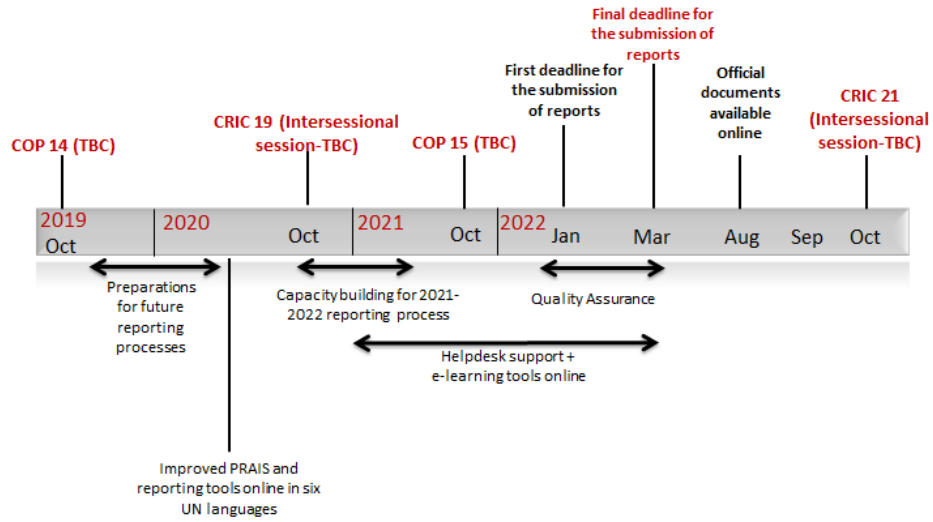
COP 14 (TBC)

CRIC 19 (Intersessional session-TBC)

COP 15 (TBC)

First deadline for the submission of reports

Final deadline for the submission of reports

Official documents available online

CRIC 21 (Intersessional session-TBC)

2019 Oct

2020

Oct

2021

Oct

2022

Jan

Mar

Aug

Sep

Oct

Preparations for future reporting processes

Capacity building for 2021-2022 reporting process

Quality Assurance

Helpdesk support + e-learning tools online

Improved PRAIS and reporting tools online in six UN languages